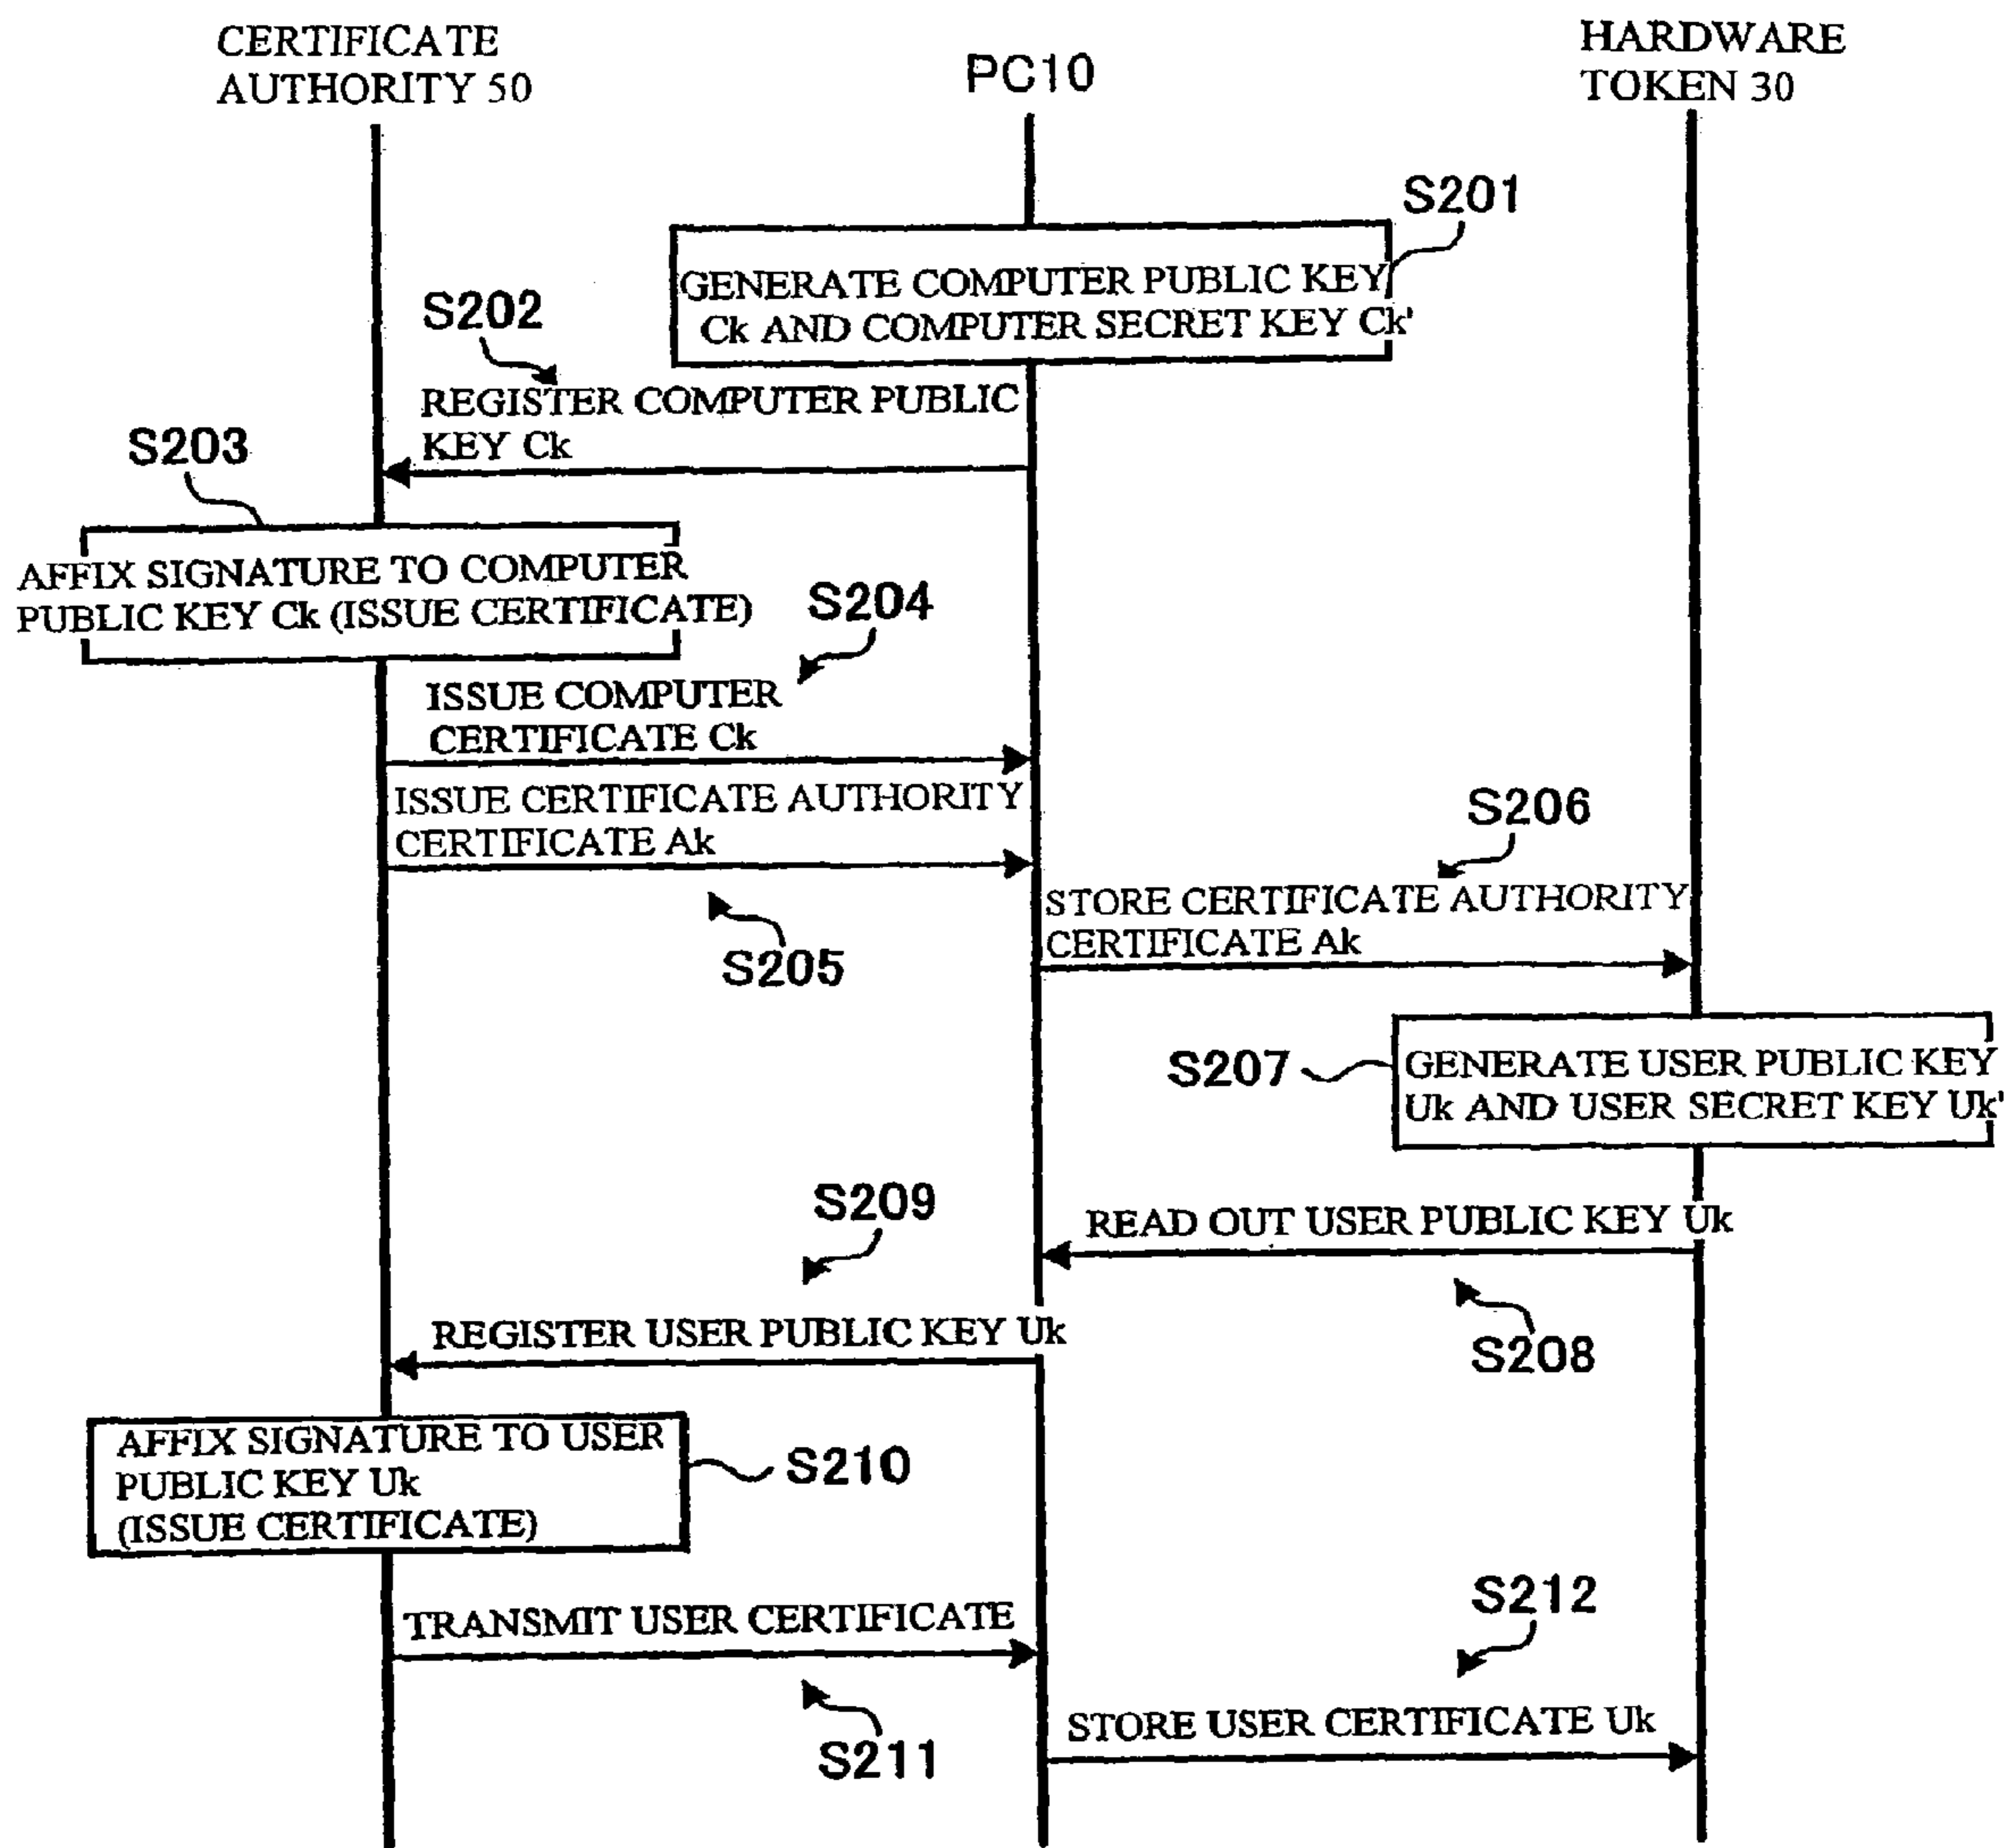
CERTIFICATE AUTHORITY 50

PC10

HARDWARE TOKEN 30

S201

GENERATE COMPUTER PUBLIC KEY Ck AND COMPUTER SECRET KEY Ck'

S202

REGISTER COMPUTER PUBLIC KEY Ck

S203

AFFIX SIGNATURE TO COMPUTER PUBLIC KEY Ck (ISSUE CERTIFICATE)

S204

ISSUE COMPUTER CERTIFICATE Ck

ISSUE CERTIFICATE AUTHORITY CERTIFICATE Ak

S206

STORE CERTIFICATE AUTHORITY CERTIFICATE Ak

S205

S207

GENERATE USER PUBLIC KEY Uk AND USER SECRET KEY Uk'

S209

READ OUT USER PUBLIC KEY Uk

REGISTER USER PUBLIC KEY Uk

S208

AFFIX SIGNATURE TO USER PUBLIC KEY Uk (ISSUE CERTIFICATE)

S210

S212

TRANSMIT USER CERTIFICATE

STORE USER CERTIFICATE Uk

S211